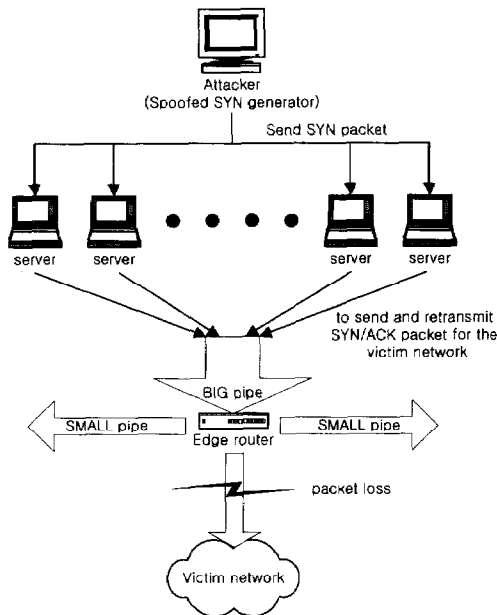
Attacker
(Spoofed SYN generator)

Send SYN packet

server

server

server

server

to send and retransmit SYN/ACK packet for the victim network

BIG pipe

SMALL pipe

Edge router

SMALL pipe

packet loss

Victim network